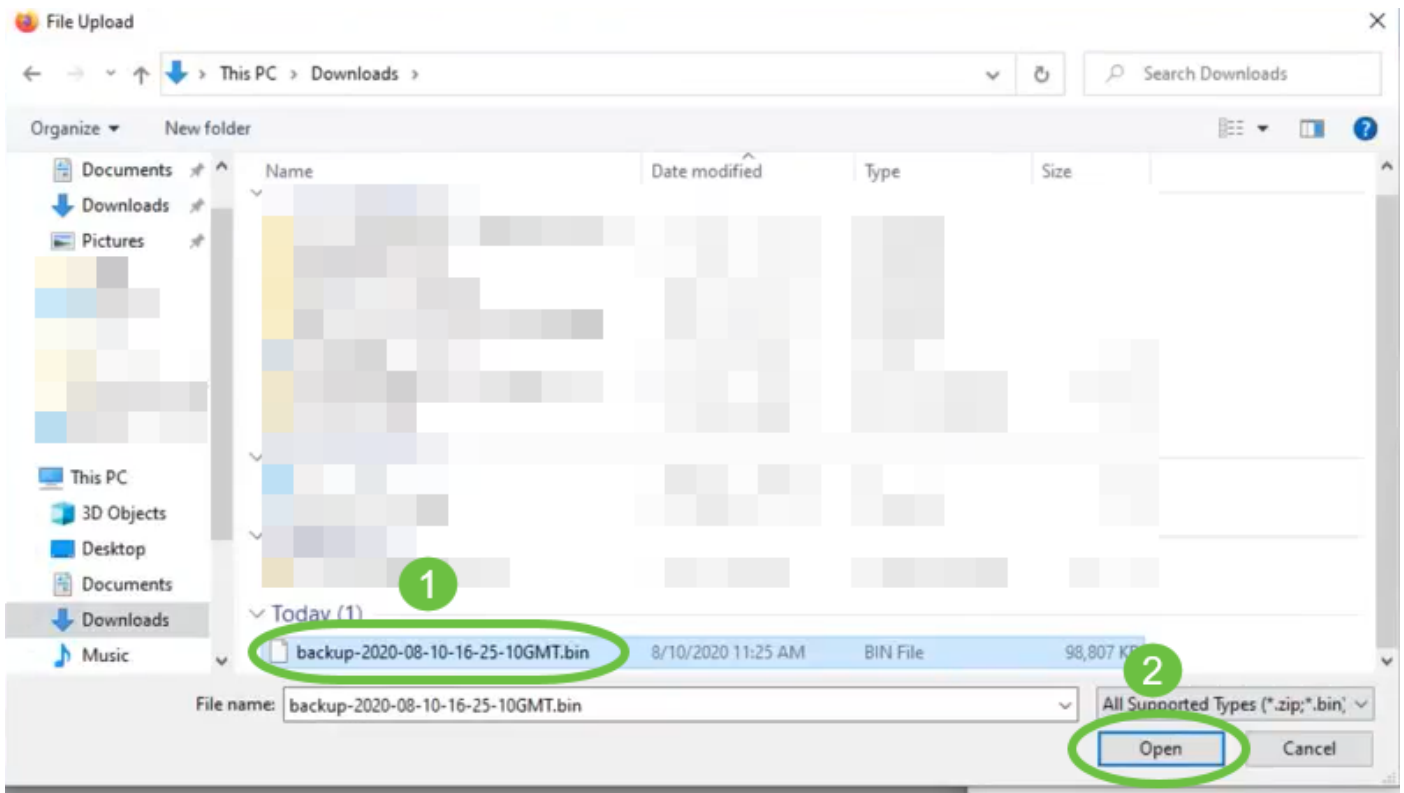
File Upload

This PC > Downloads >

Search Downloads

Organize ▾ New folder

Documents
Downloads
Pictures

This PC
3D Objects
Desktop
Documents
Downloads
Music

| Name | Date modified | Type | Size |
|---|---|---|---|
| Today (1) | | | |
| backup-2020-08-10-16-25-10GMT.bin | 8/10/2020 11:25 AM | BIN File | 98,807 K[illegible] |

1

2

File name: backup-2020-08-10-16-25-10GMT.bin

All Supported Types (*.zip;*.bin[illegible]

Open

Cancel